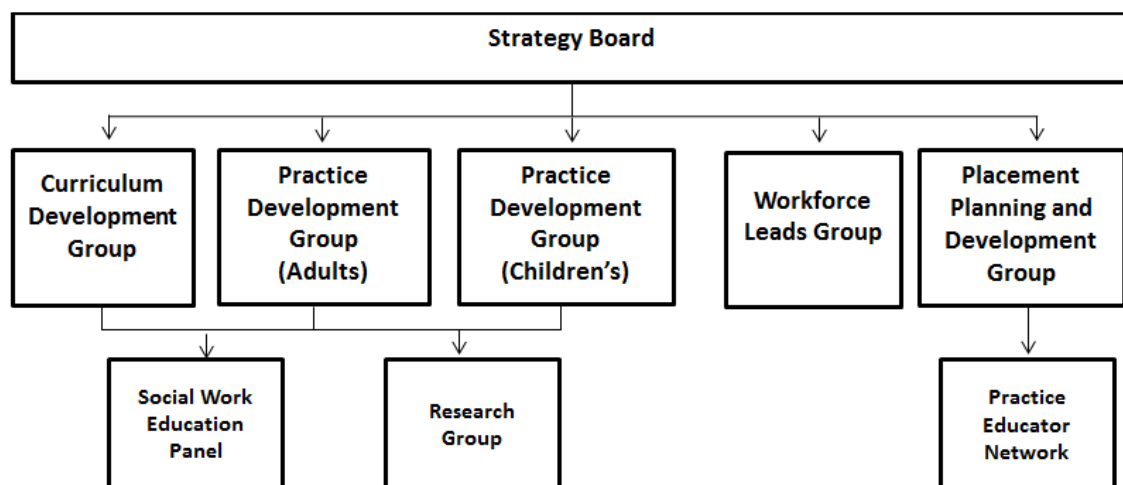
Strategy Board

Curriculum Development Group

Practice Development Group (Adults)

Practice Development Group (Children's)

Workforce Leads Group

Placement Planning and Development Group

Social Work Education Panel

Research Group

Practice Educator Network